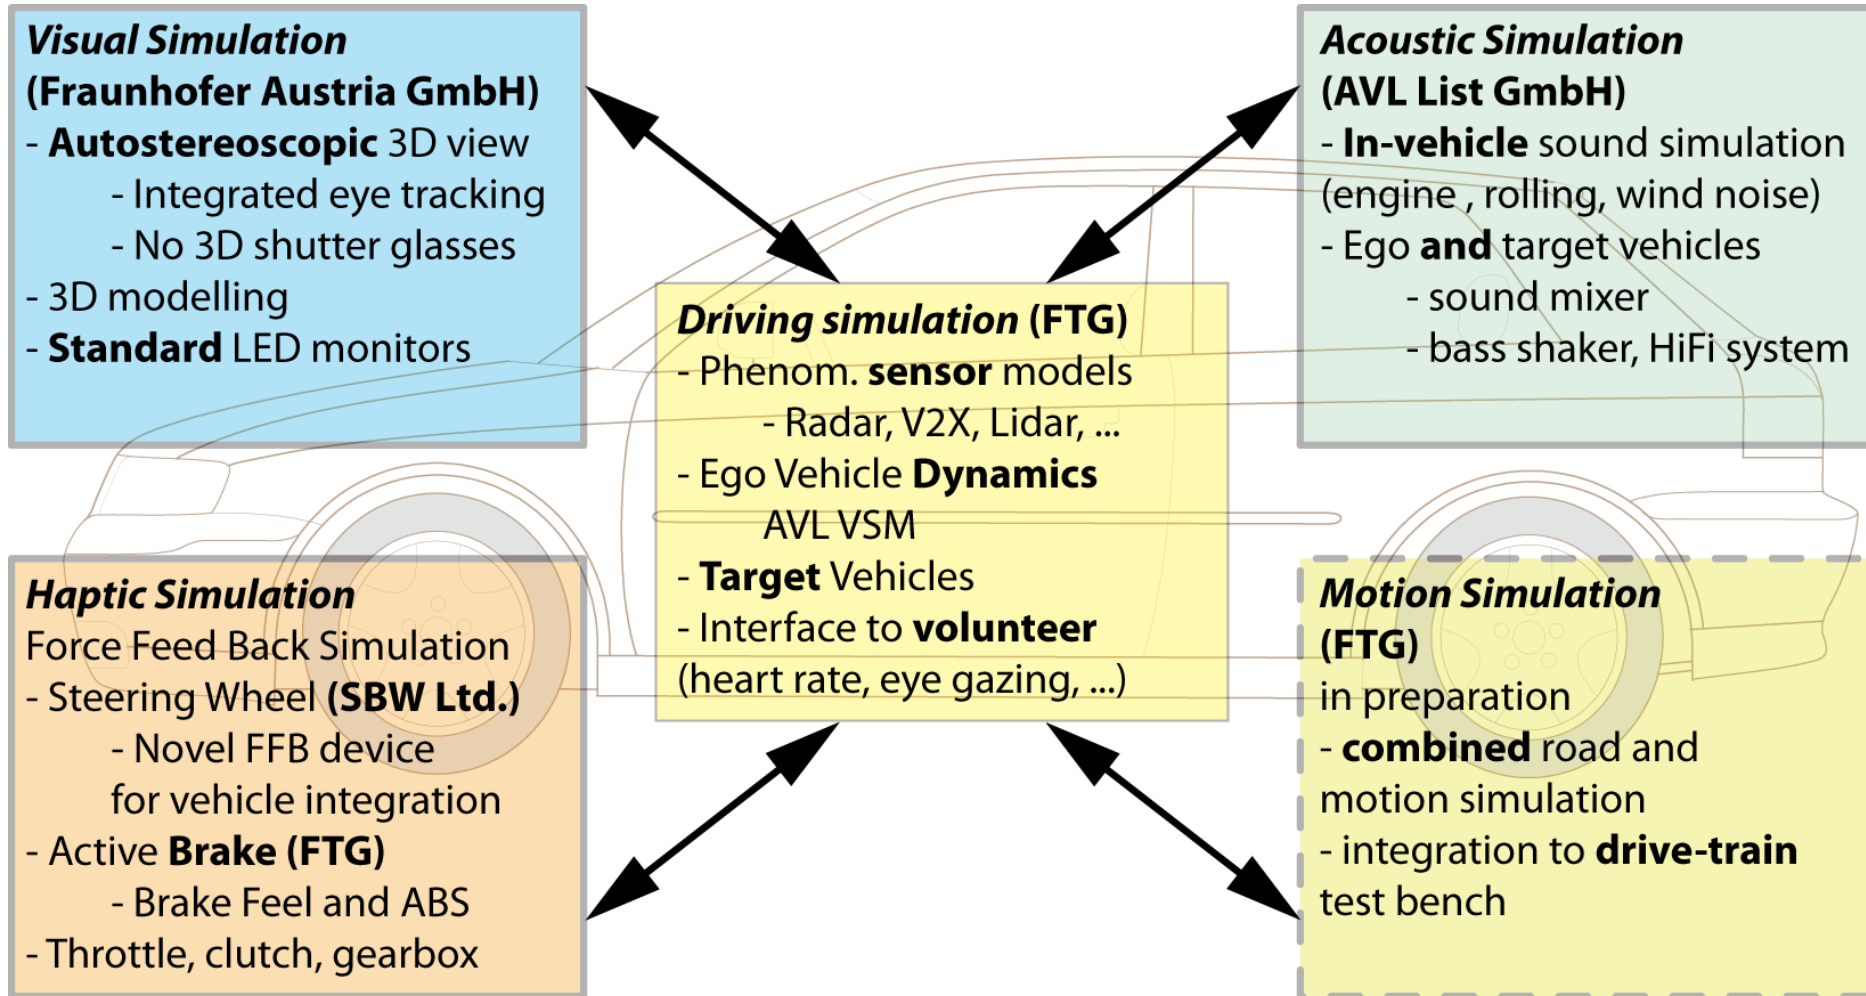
Visual Simulation
(Fraunhofer Austria GmbH)
- Autostereoscopic 3D view
- Integrated eye tracking
- No 3D shutter glasses
- 3D modelling
- Standard LED monitors

Acoustic Simulation
(AVL List GmbH)
- In-vehicle sound simulation
(engine , rolling, wind noise)
- Ego and target vehicles
- sound mixer
- bass shaker, HiFi system

Driving simulation (FTG)
- Phenom. sensor models
- Radar, V2X, Lidar, ...
- Ego Vehicle Dynamics
AVL VSM
- Target Vehicles
- Interface to volunteer
(heart rate, eye gazing, ...)

Haptic Simulation
Force Feed Back Simulation
- Steering Wheel (SBW Ltd.)
- Novel FFB device
for vehicle integration
- Active Brake (FTG)
- Brake Feel and ABS
- Throttle, clutch, gearbox

Motion Simulation
(FTG)
in preparation
- combined road and
motion simulation
- integration to drive-train
test bench